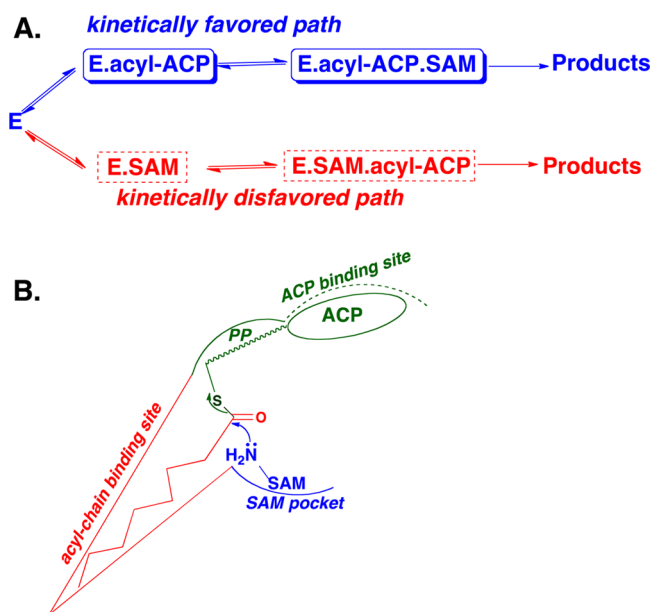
A.

kinetically favored path

E.acyl-ACP

E.acyl-ACP.SAM

Products

E

E.SAM

E.SAM.acyl-ACP

Products

kinetically disfavored path

B.

ACP binding site

ACP

PP

S

O

$H_2\ddot{N}$

SAM

SAM pocket

acyl-chain binding site